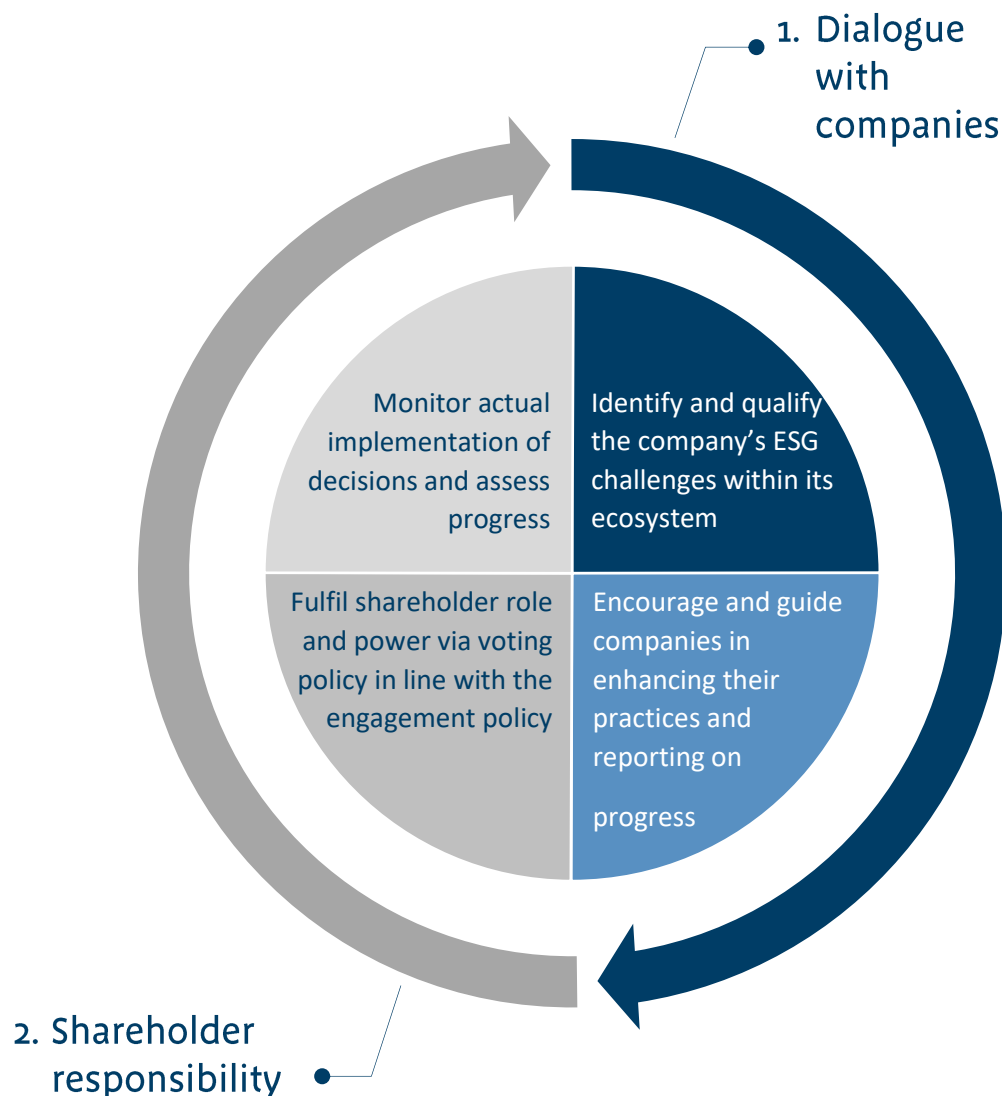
1. Dialogue with companies

Monitor actual implementation of decisions and assess progress

Identify and qualify the company’s ESG challenges within its ecosystem

Fulfil shareholder role and power via voting policy in line with the engagement policy

Encourage and guide companies in enhancing their practices and reporting on progress

2. Shareholder responsibility